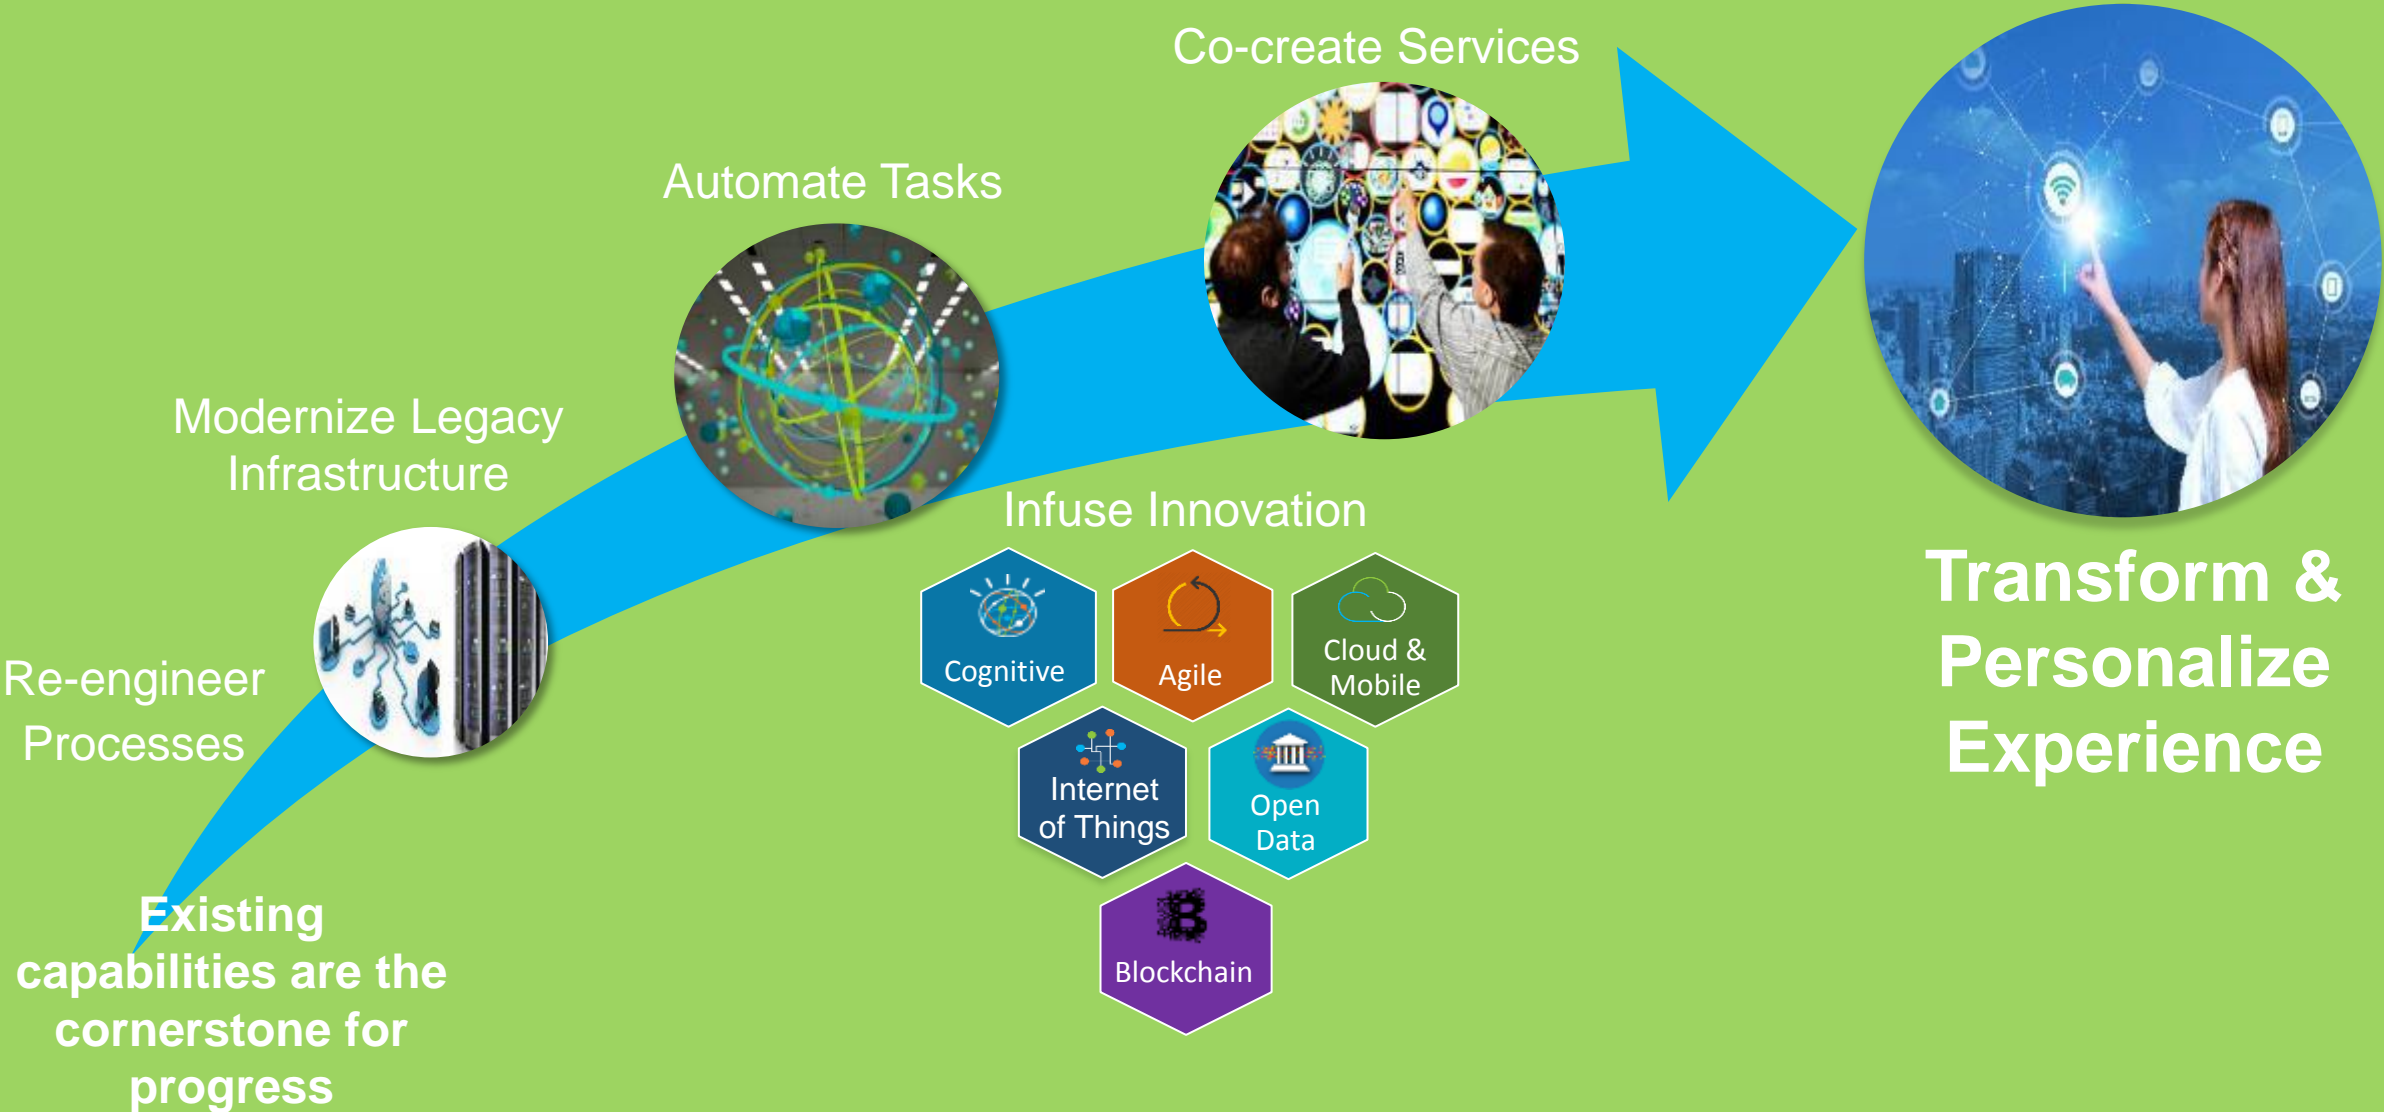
Co-create Services

Automate Tasks

Modernize Legacy Infrastructure

Re-engineer Processes

Existing capabilities are the cornerstone for progress

Infuse Innovation

Cognitive

Agile

Cloud & Mobile

Internet of Things

Open Data

Blockchain

Transform & Personalize Experience